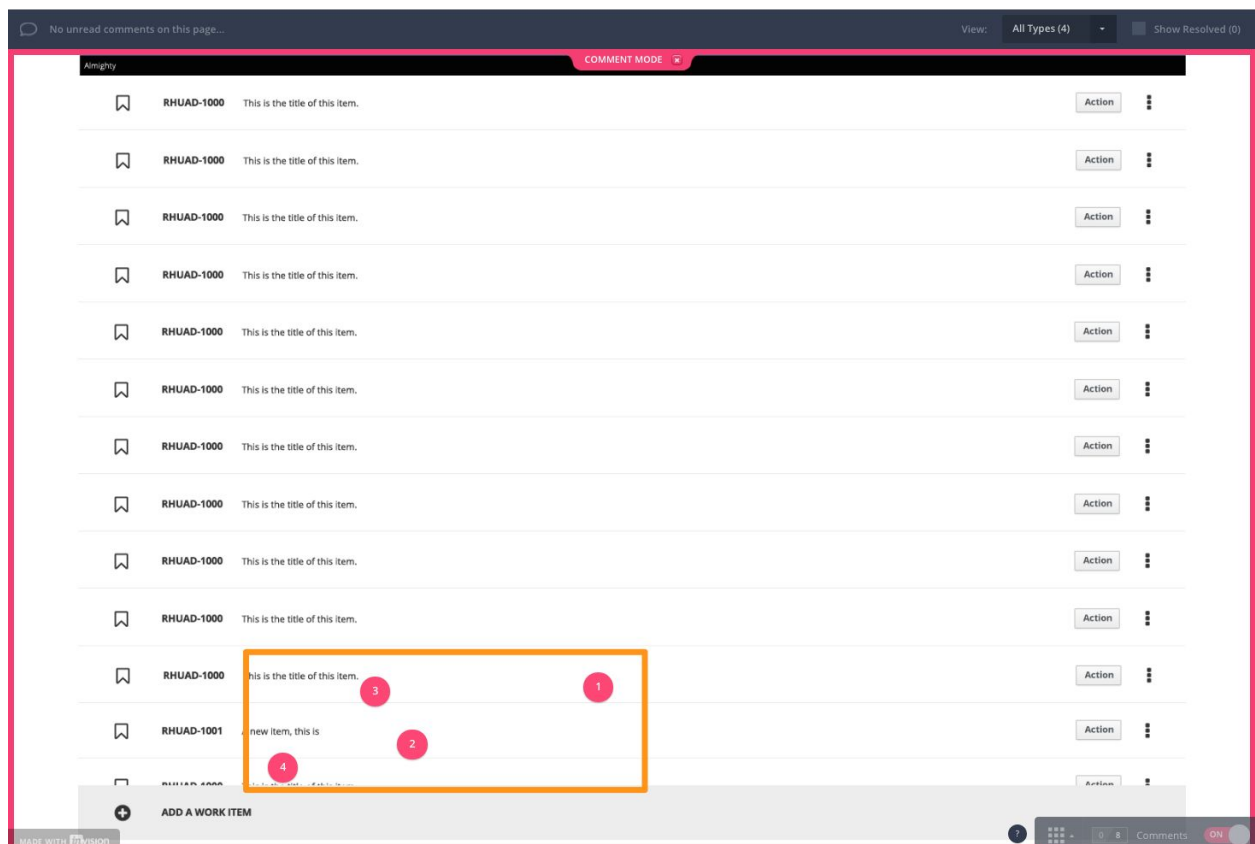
No unread comments on this page...

View: All Types (4) Show Resolved (0)

COMMENT MODE

Almighty

RHUAD-1000 This is the title of this item. Action

RHUAD-1000 This is the title of this item. Action

RHUAD-1000 This is the title of this item. Action

RHUAD-1000 This is the title of this item. Action

RHUAD-1000 This is the title of this item. Action

RHUAD-1000 This is the title of this item. Action

RHUAD-1000 This is the title of this item. Action

RHUAD-1000 This is the title of this item. Action

RHUAD-1000 This is the title of this item. Action

RHUAD-1000 This is the title of this item. Action

RHUAD-1000 his is the title of this item. Action

3

1

RHUAD-1001 new item, this is Action

2

4

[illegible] Action

ADD A WORK ITEM

MADE WITH InVision

?

0 8 Comments ON